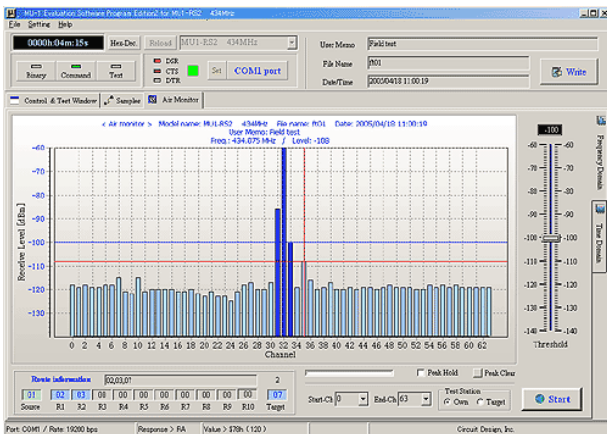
MU-1 Evaluation Software Program Edition2 for MU1-RS2 434MHz

File Setting Help

0000h:04m:15s Hex-Dec. Reload MU1-RS2 434MHz

Binary Command Text

DSR CTS DTR Set COM1 port

User Memo Field test

File Name ft01

Date/Time 2005/04/18 11:00:19

Write

Control & Test Window Samples Air Monitor

< Air monitor > Model name: MU1-RS2 434MHz File name: ft01 Date: 2005/04/18 11:00:19

User Memo: Field test

Freq.: 434.075 MHz / Level: -108

Receive Level [dBm]

-60 -70 -80 -90 -100 -110 -120 -130

0 2 4 6 8 10 12 14 16 18 20 22 24 26 28 30 32 34 36 38 40 42 44 46 48 50 52 54 56 58 60 62

Channel

-100

-60 -70 -80 -90 -100 -110 -120 -130 -140

-60 -70 -80 -90 -100 -110 -120 -130 -140

Threshold

Frequency Domain

Time Domain

Route information 02,03,07

2

| 01 | 02 | 03 | 00 | 00 | 00 | 00 | 00 | 00 | 00 | 00 | 07 |
|---|---|---|---|---|---|---|---|---|---|---|---|
| Source | R1 | R2 | R3 | R4 | R5 | R6 | R7 | R8 | R9 | R10 | Target |

Peak Hold Peak Clear

Start-Ch 0 End-Ch 63

Test Station Own Target

Start

Port: COM1 / Rate: 19200 bps Response > FA Value > 78h (120) Circuit Design, Inc.